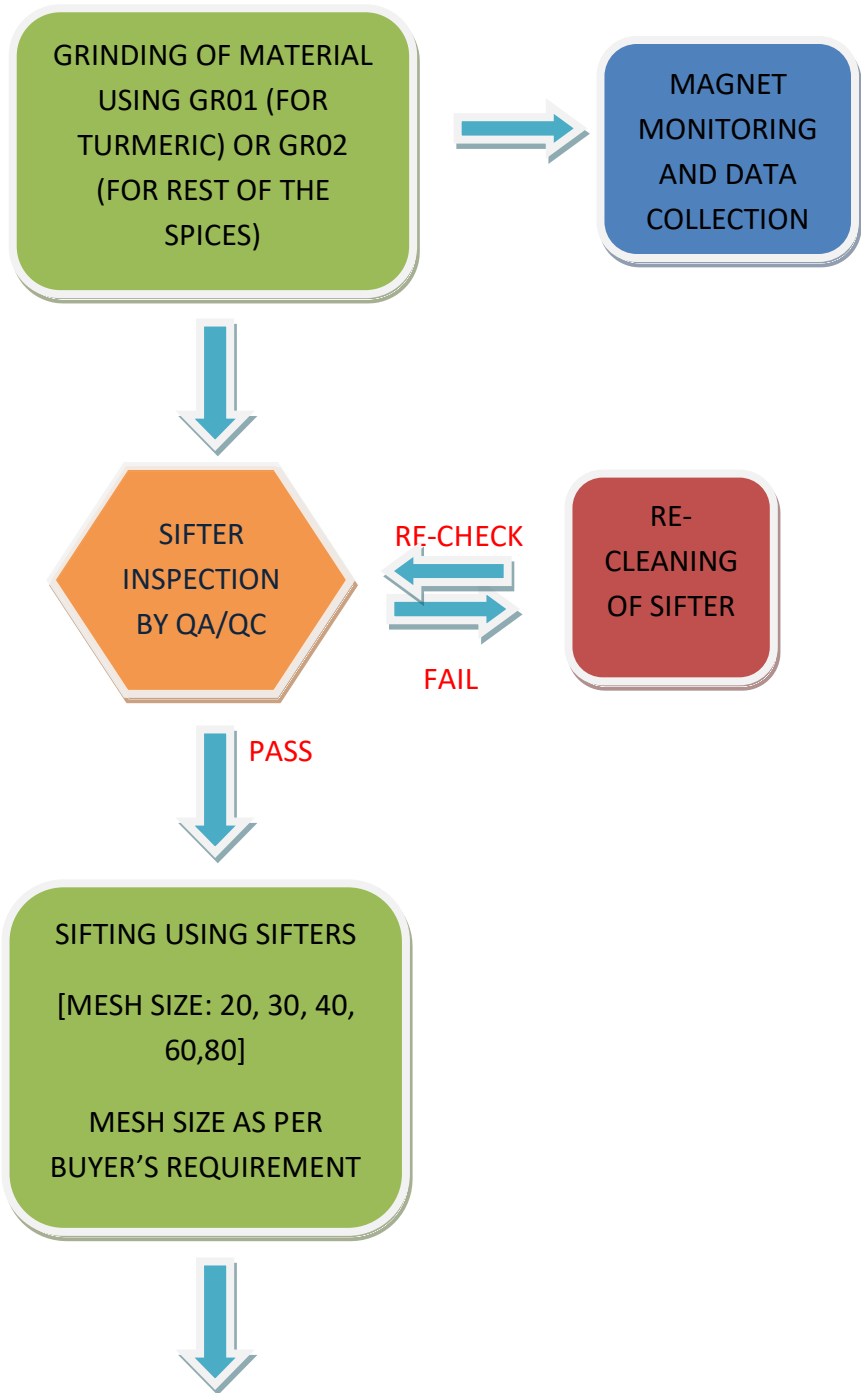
GRINDING OF MATERIAL USING GR01 (FOR TURMERIC) OR GR02 (FOR REST OF THE SPICES)

MAGNET MONITORING AND DATA COLLECTION

SIFTER INSPECTION BY QA/QC

RE-CHECK

RE-CLEANING OF SIFTER

FAIL

PASS

SIFTING USING SIFTERS

[MESH SIZE: 20, 30, 40, 60,80]

MESH SIZE AS PER BUYER'S REQUIREMENT